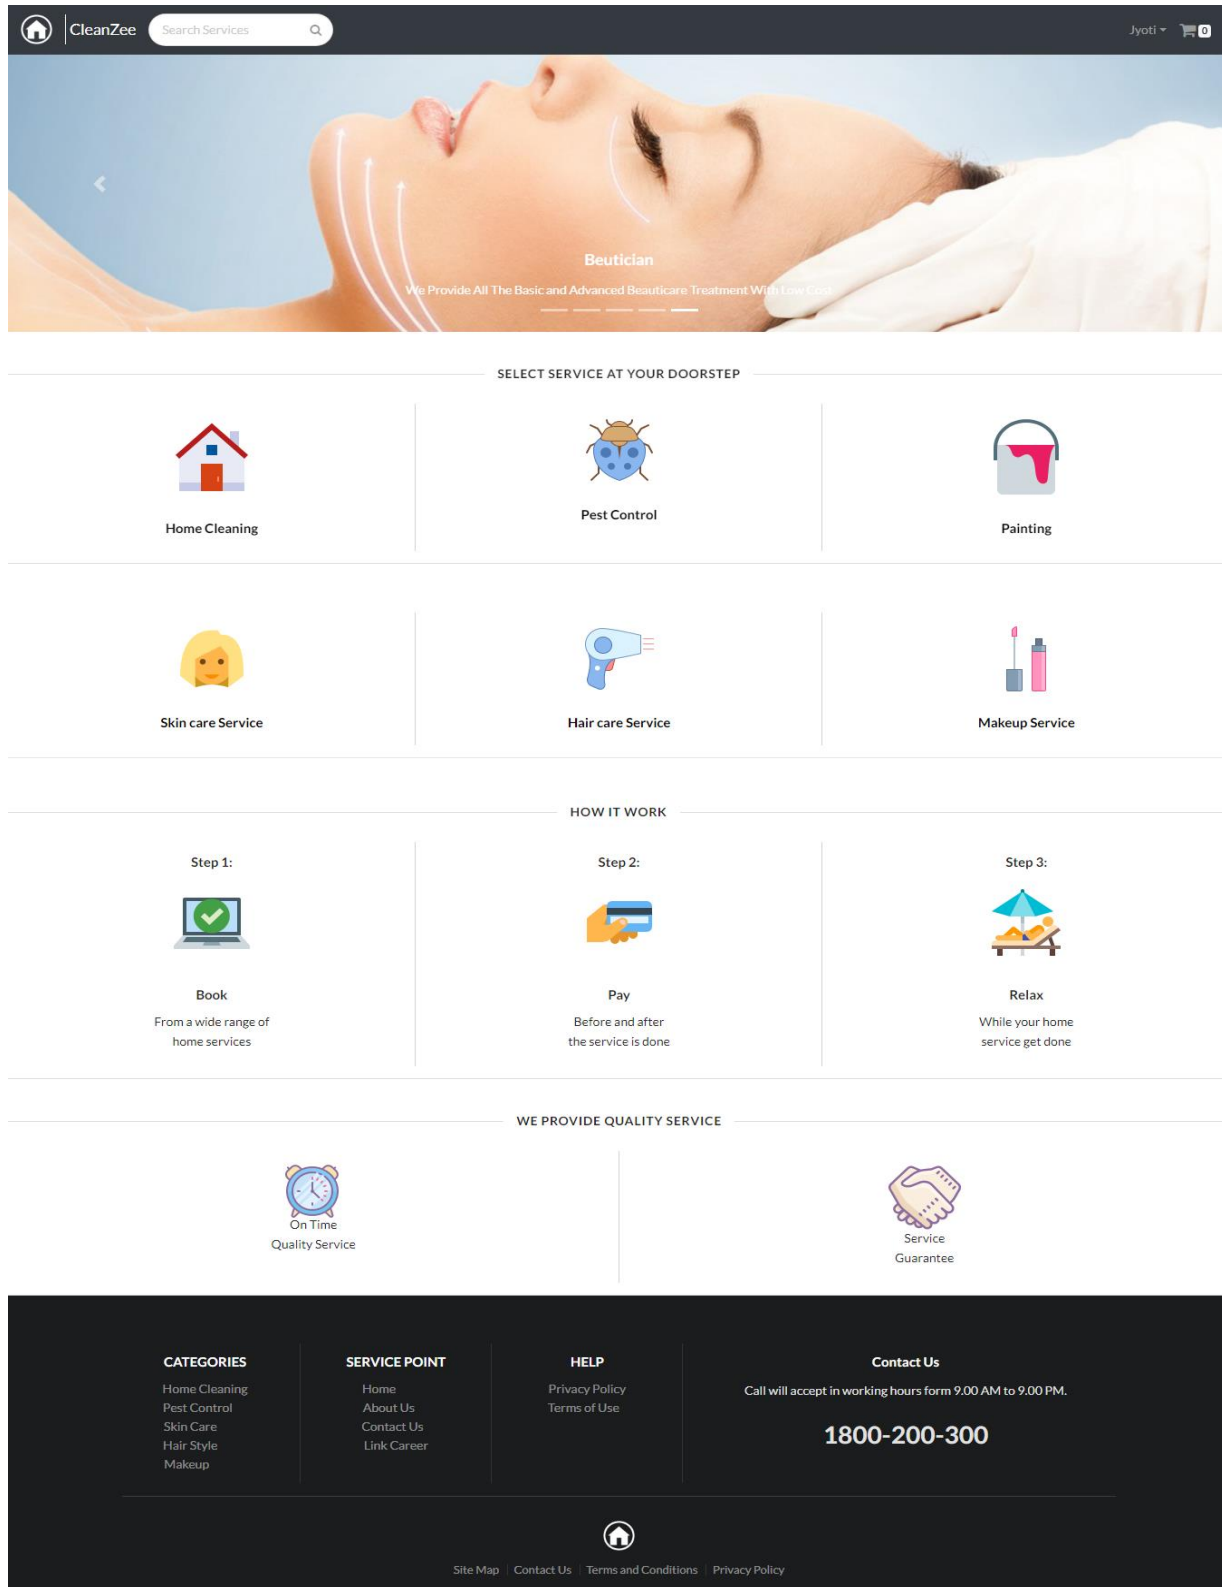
CleanZee
Search Services
Jyoti
0

Beutician
We Provide All The Basic and Advanced Beauticare Treatment With Low Cost

SELECT SERVICE AT YOUR DOORSTEP

Home Cleaning

Pest Control

Painting

Skin care Service

Hair care Service

Makeup Service

HOW IT WORK

Step 1:
Book
From a wide range of home services

Step 2:
Pay
Before and after the service is done

Step 3:
Relax
While your home service get done

WE PROVIDE QUALITY SERVICE

On Time Quality Service

Service Guarantee

CATEGORIES
Home Cleaning
Pest Control
Skin Care
Hair Style
Makeup

SERVICE POINT
Home
About Us
Contact Us
Link Career

HELP
Privacy Policy
Terms of Use

Contact Us
Call will accept in working hours form 9.00 AM to 9.00 PM.
1800-200-300

Site Map | Contact Us | Terms and Conditions | Privacy Policy